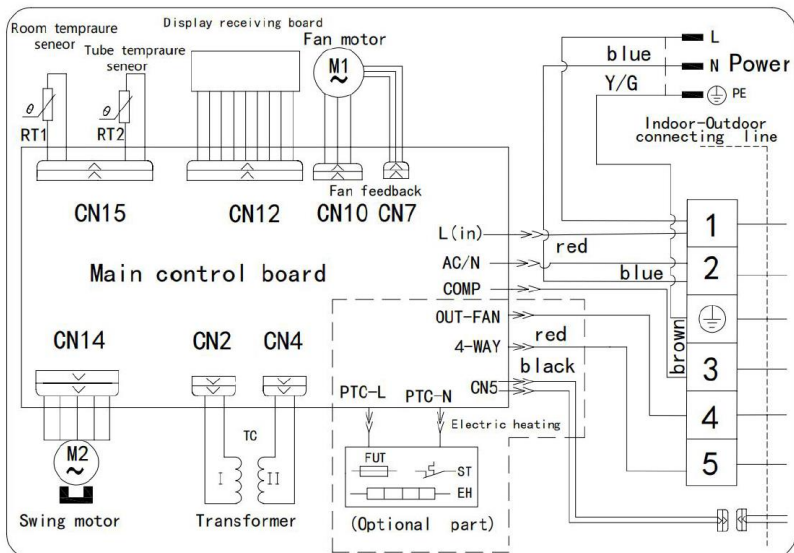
Room temprаure seneor

Tube temprаure seneor

Display receiving board

Fan motor

M1

RT1

RT2

CN15

CN12

CN10

CN7

Fan feedback

blue

L

N

Power

Y/G

PE

Indoor-Outdoor connecting line

L(in)

red

1

AC/N

blue

2

COMP

Main control board

OUT-FAN

red

4-WAY

brown

3

black

CN5

4

CN14

CN2

CN4

PTC-L

PTC-N

Electric heating

TC

5

M2

I

II

FUT

ST

EH

Swing motor

Transformer

(Optional part)